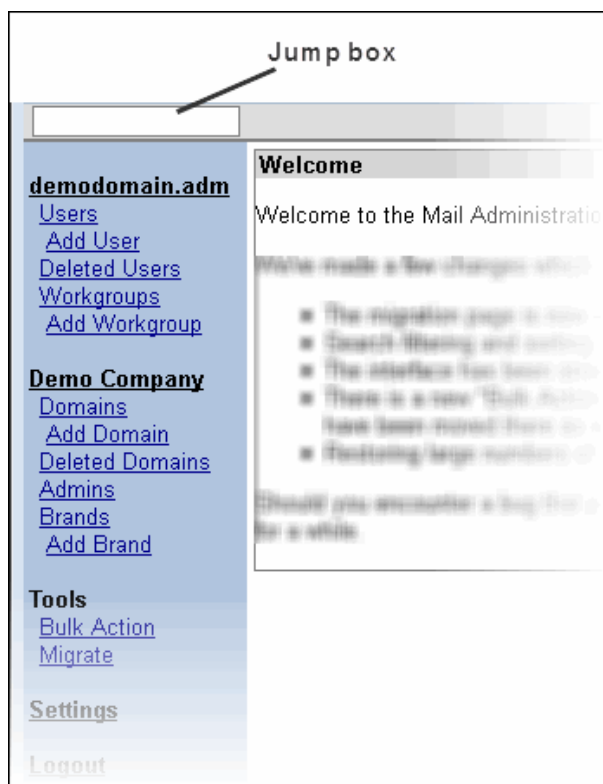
Jump box

demodomain.adm
Users
Add User
Deleted Users
Workgroups
Add Workgroup

Demo Company
Domains
Add Domain
Deleted Domains
Admins
Brands
Add Brand

Tools
Bulk Action
Migrate

Settings

Logout

Welcome

Welcome to the Mail Administratio

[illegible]

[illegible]
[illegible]
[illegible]
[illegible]
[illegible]

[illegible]